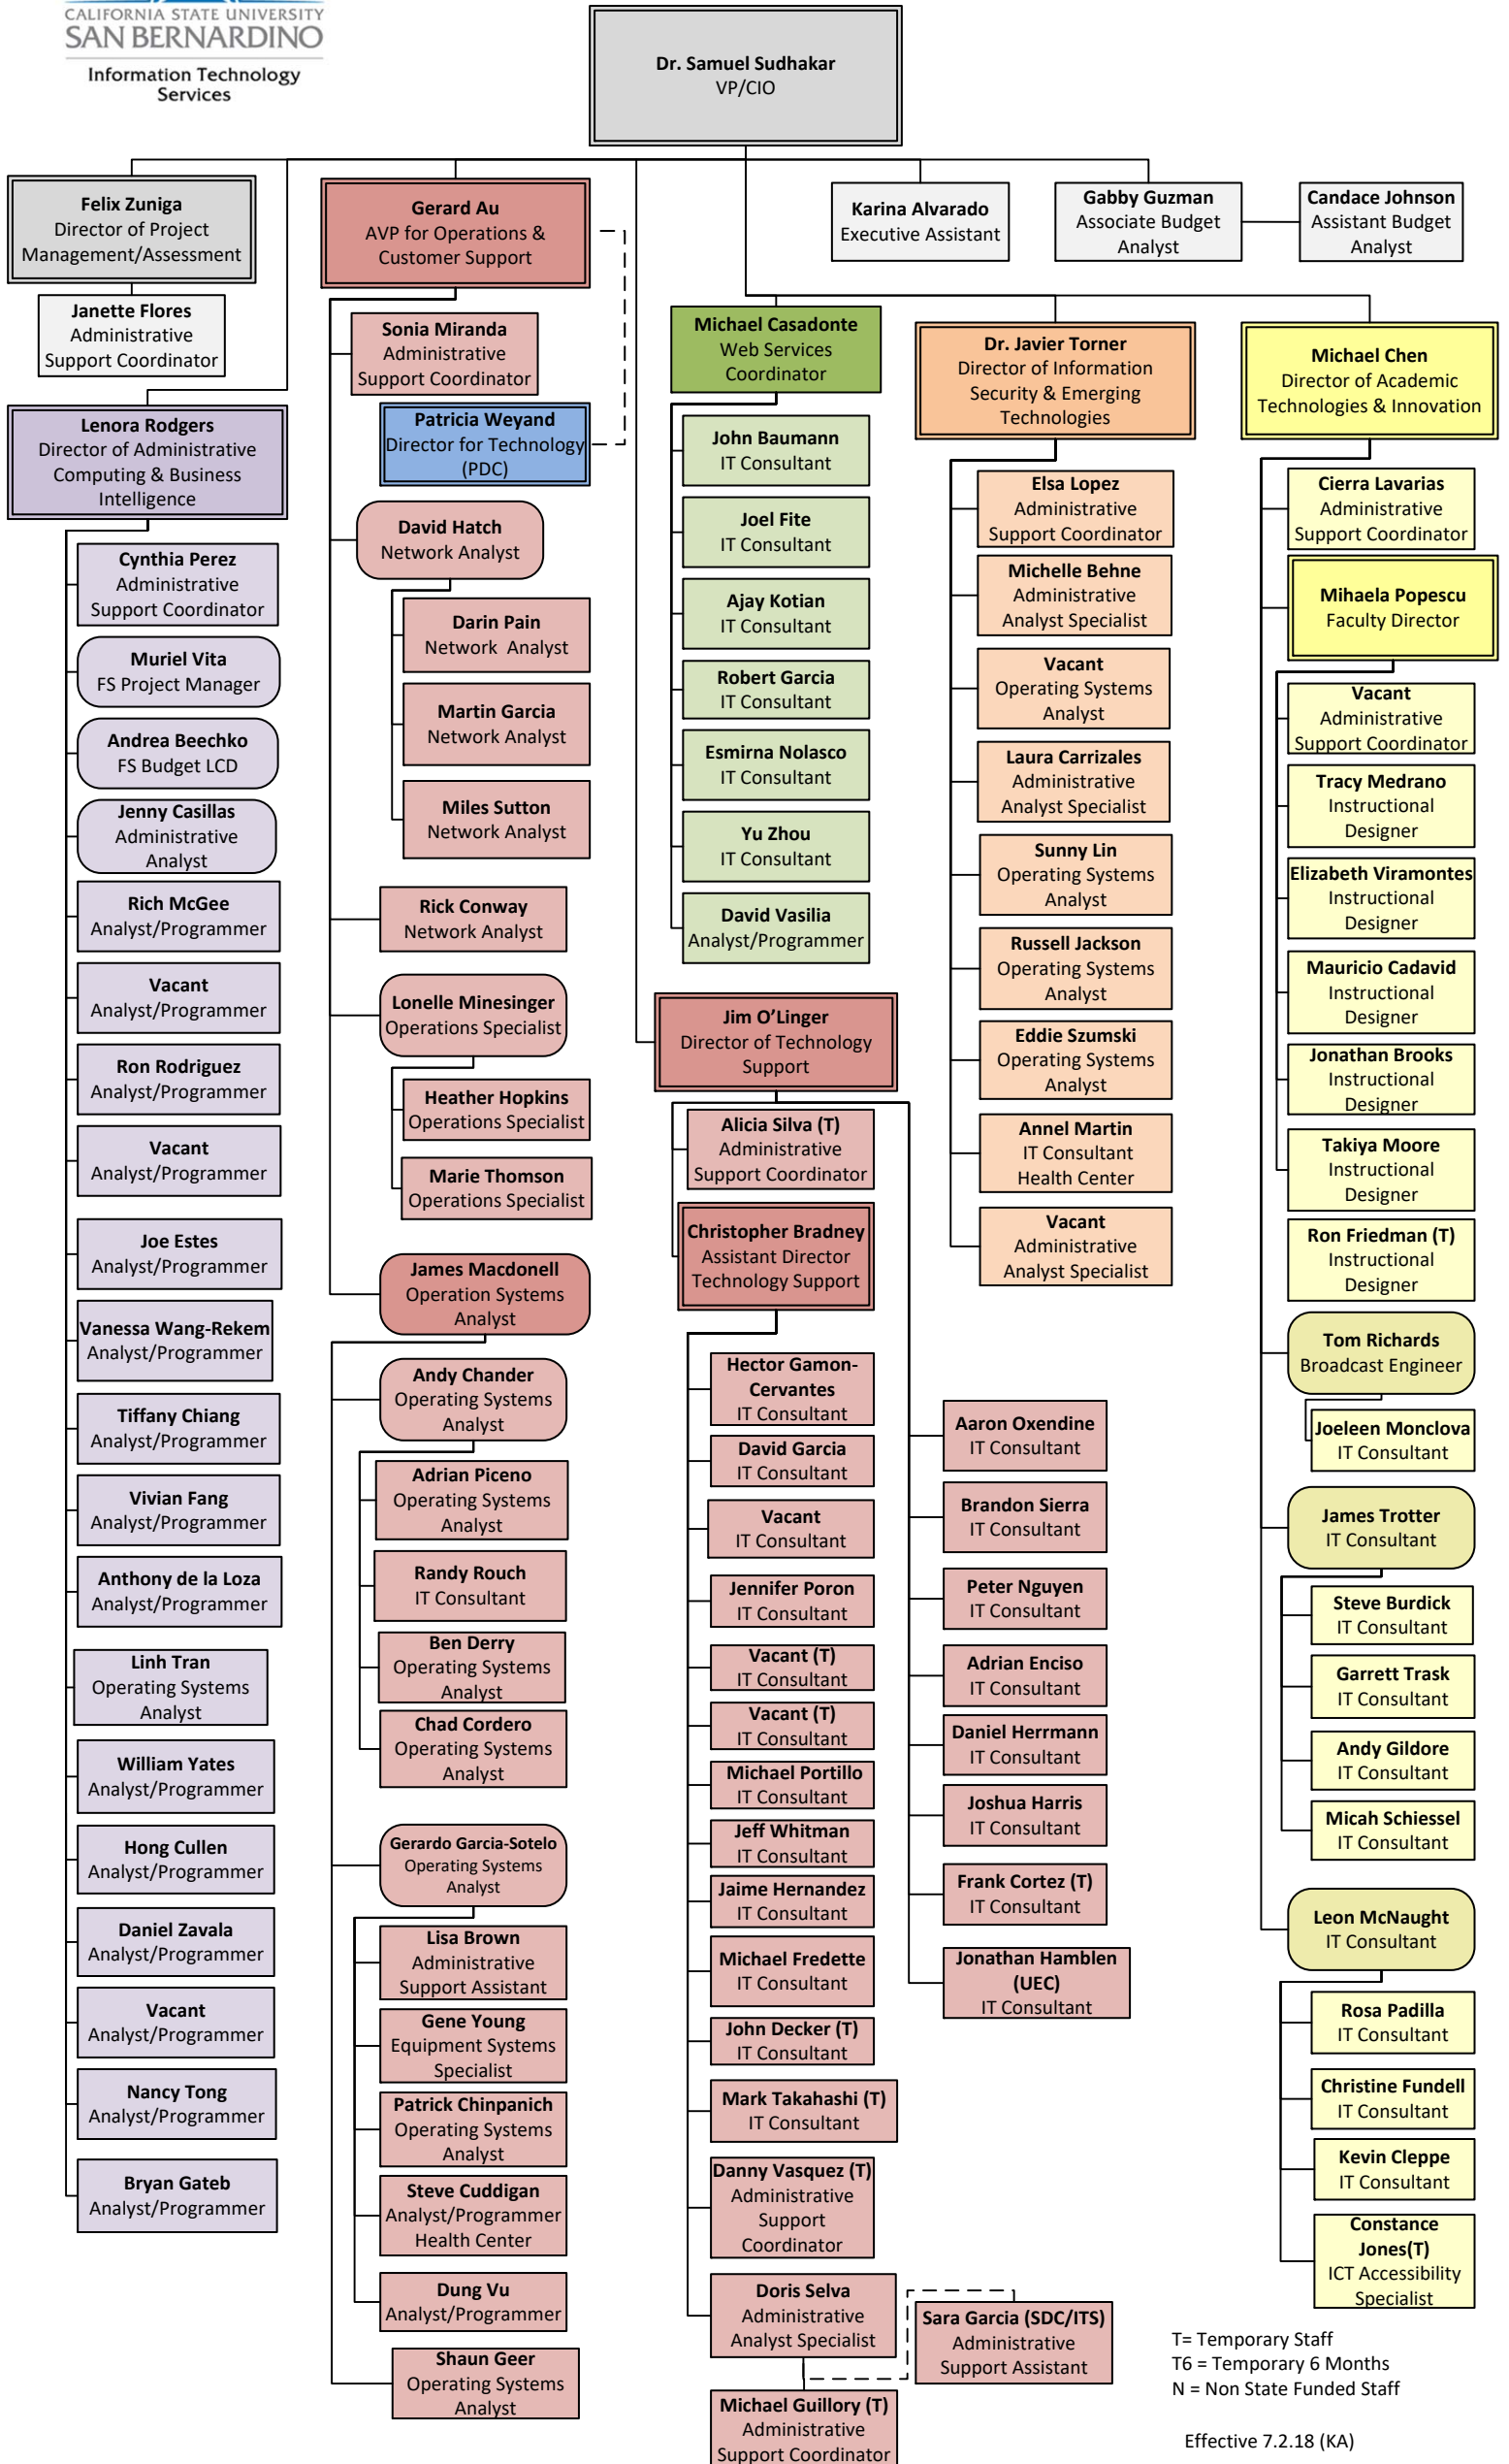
CALIFORNIA STATE UNIVERSITY
SAN BERNARDINO
Information Technology Services

Dr. Samuel Sudhakar
VP/CIO

Felix Zuniga
Director of Project Management/Assessment

Janette Flores
Administrative Support Coordinator

Lenora Rodgers
Director of Administrative Computing & Business Intelligence

Cynthia Perez
Administrative Support Coordinator

Muriel Vita
FS Project Manager

Andrea Beechko
FS Budget LCD

Jenny Casillas
Administrative Analyst

Rich McGee
Analyst/Programmer

Vacant
Analyst/Programmer

Ron Rodriguez
Analyst/Programmer

Vacant
Analyst/Programmer

Joe Estes
Analyst/Programmer

Vanessa Wang-Rekem
Analyst/Programmer

Tiffany Chiang
Analyst/Programmer

Vivian Fang
Analyst/Programmer

Anthony de la Loza
Analyst/Programmer

Linh Tran
Operating Systems Analyst

William Yates
Analyst/Programmer

Hong Cullen
Analyst/Programmer

Daniel Zavala
Analyst/Programmer

Vacant
Analyst/Programmer

Nancy Tong
Analyst/Programmer

Bryan Gateb
Analyst/Programmer

Gerard Au
AVP for Operations & Customer Support

Sonia Miranda
Administrative Support Coordinator

Patricia Weyand
Director for Technology (PDC)

David Hatch
Network Analyst

Darin Pain
Network Analyst

Martin Garcia
Network Analyst

Miles Sutton
Network Analyst

Rick Conway
Network Analyst

Lonelle Minesinger
Operations Specialist

Heather Hopkins
Operations Specialist

Marie Thomson
Operations Specialist

James Macdonell
Operation Systems Analyst

Andy Chander
Operating Systems Analyst

Adrian Piceno
Operating Systems Analyst

Randy Rouch
IT Consultant

Ben Derry
Operating Systems Analyst

Chad Cordero
Operating Systems Analyst

Gerardo Garcia-Sotelo
Operating Systems Analyst

Lisa Brown
Administrative Support Assistant

Gene Young
Equipment Systems Specialist

Patrick Chinpanich
Operating Systems Analyst

Steve Cuddigan
Analyst/Programmer Health Center

Dung Vu
Analyst/Programmer

Shaun Geer
Operating Systems Analyst

Karina Alvarado
Executive Assistant

Gabby Guzman
Associate Budget Analyst

Candace Johnson
Assistant Budget Analyst

Michael Casadonte
Web Services Coordinator

John Baumann
IT Consultant

Joel Fite
IT Consultant

Ajay Kotian
IT Consultant

Robert Garcia
IT Consultant

Esmirna Nolasco
IT Consultant

Yu Zhou
IT Consultant

David Vasilia
Analyst/Programmer

Jim O'Linger
Director of Technology Support

Alicia Silva (T)
Administrative Support Coordinator

Christopher Bradney
Assistant Director Technology Support

Hector Gamon-Cervantes
IT Consultant

David Garcia
IT Consultant

Vacant
IT Consultant

Jennifer Poron
IT Consultant

Vacant (T)
IT Consultant

Vacant (T)
IT Consultant

Michael Portillo
IT Consultant

Jeff Whitman
IT Consultant

Jaime Hernandez
IT Consultant

Michael Fredette
IT Consultant

John Decker (T)
IT Consultant

Mark Takahashi (T)
IT Consultant

Danny Vasquez (T)
Administrative Support Coordinator

Doris Selva
Administrative Analyst Specialist

Michael Guillory (T)
Administrative Support Coordinator

Aaron Oxendine
IT Consultant

Brandon Sierra
IT Consultant

Peter Nguyen
IT Consultant

Adrian Enciso
IT Consultant

Daniel Herrmann
IT Consultant

Joshua Harris
IT Consultant

Frank Cortez (T)
IT Consultant

Jonathan Hamblen (UEC)
IT Consultant

Sara Garcia (SDC/ITS)
Administrative Support Assistant

Dr. Javier Torner
Director of Information Security & Emerging Technologies

Elsa Lopez
Administrative Support Coordinator

Michelle Behne
Administrative Analyst Specialist

Vacant
Operating Systems Analyst

Laura Carrizales
Administrative Analyst Specialist

Sunny Lin
Operating Systems Analyst

Russell Jackson
Operating Systems Analyst

Eddie Szumski
Operating Systems Analyst

Annel Martin
IT Consultant Health Center

Vacant
Administrative Analyst Specialist

Michael Chen
Director of Academic Technologies & Innovation

Cierra Lavarias
Administrative Support Coordinator

Mihaela Popescu
Faculty Director

Vacant
Administrative Support Coordinator

Tracy Medrano
Instructional Designer

Elizabeth Viramontes
Instructional Designer

Mauricio Cadavid
Instructional Designer

Jonathan Brooks
Instructional Designer

Takiya Moore
Instructional Designer

Ron Friedman (T)
Instructional Designer

Tom Richards
Broadcast Engineer

Joeleen Monclova
IT Consultant

James Trotter
IT Consultant

Steve Burdick
IT Consultant

Garrett Trask
IT Consultant

Andy Gildore
IT Consultant

Micah Schiessel
IT Consultant

Leon McNaught
IT Consultant

Rosa Padilla
IT Consultant

Christine Fundell
IT Consultant

Kevin Cleppe
IT Consultant

Constance Jones(T)
ICT Accessibility Specialist

T= Temporary Staff
T6 = Temporary 6 Months
N = Non State Funded Staff

Effective 7.2.18 (KA)